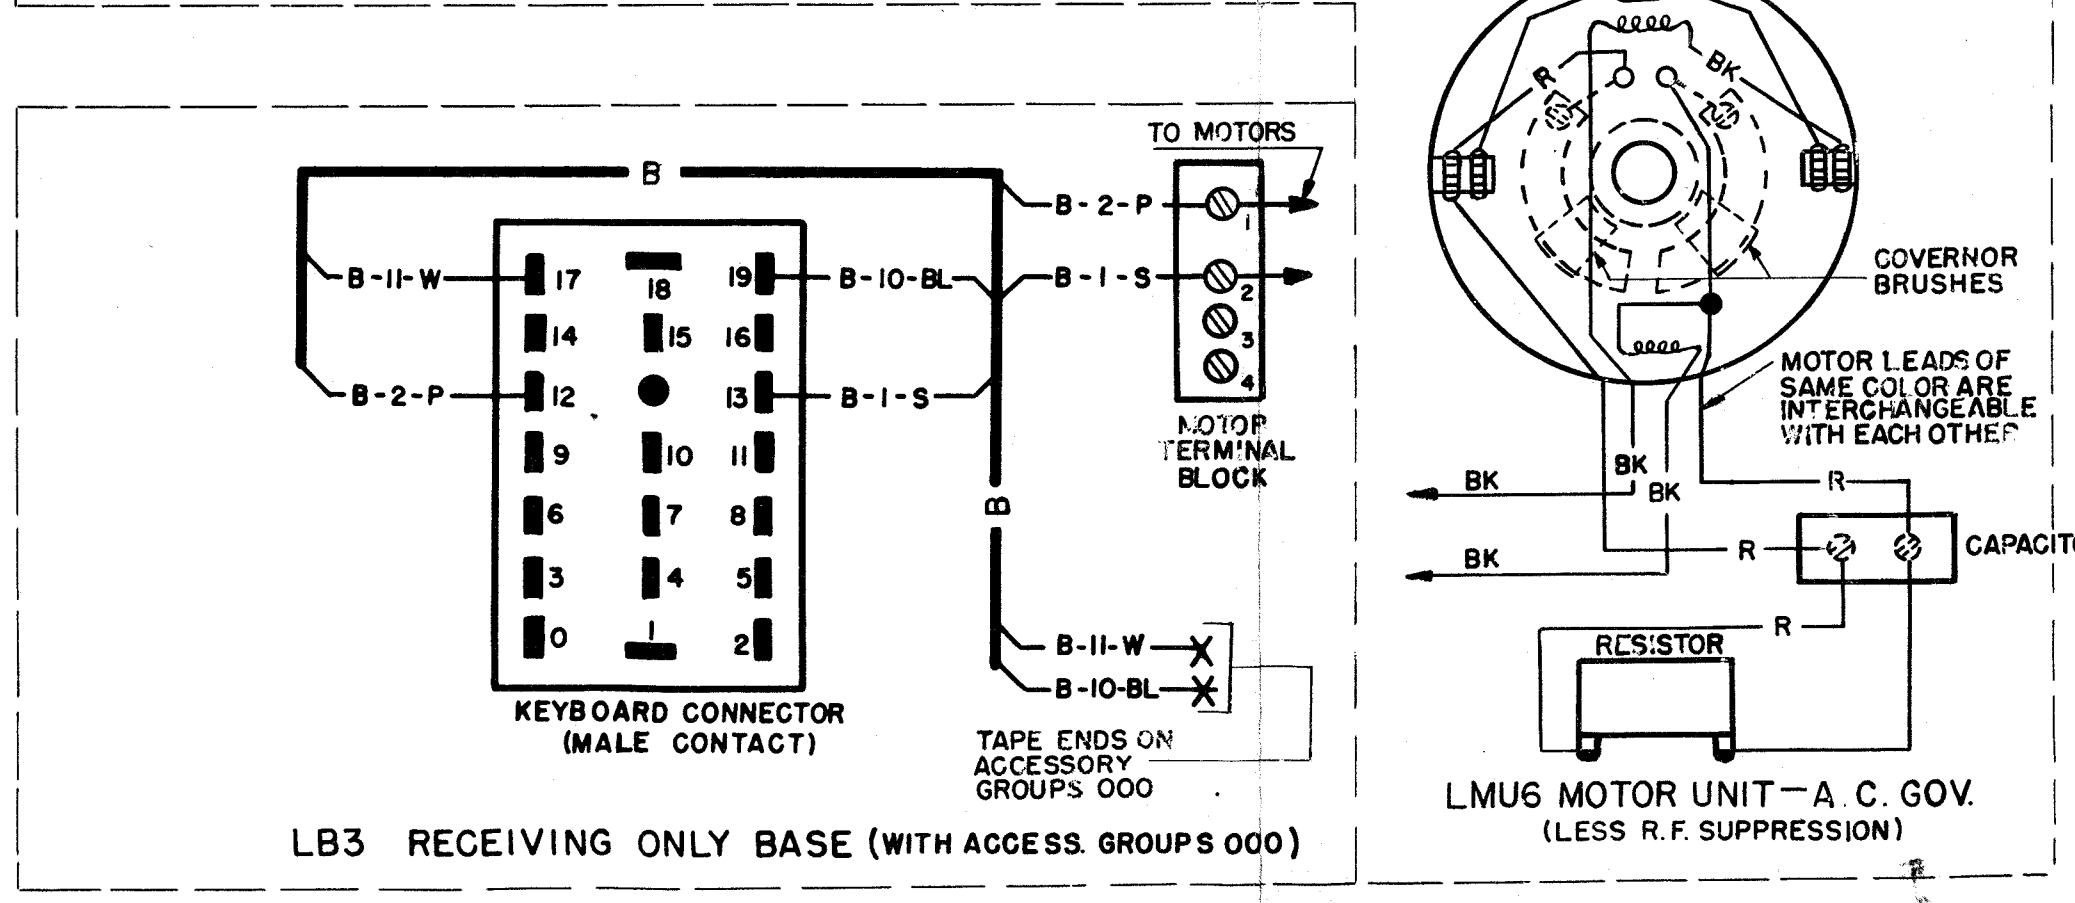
TO MOTORS

B

B-2-P

B-11-W

B-10-BL

B-1-S

B-2-P

B-1-S

17 18 19
14 15 16
12 13
9 10 11
6 7 8
3 4 5
0 1 2

1
2
3
4

MOTOR TERMINAL BLOCK

B

B-11-W

B-10-BL

KEYBOARD CONNECTOR (MALE CONTACT)

TAPE ENDS ON ACCESSORY GROUPS 000

LB3 RECEIVING ONLY BASE (WITH ACCESS. GROUPS 000)

R

BK

COVERNOR BRUSHES

MOTOR LEADS OF SAME COLOR ARE INTERCHANGEABLE WITH EACH OTHER

BK

BK

BK

R

BK

R

CAPACIT

R

RESISTOR

LMU6 MOTOR UNIT—A. C. GOV.
(LESS R.F. SUPPRESSION)